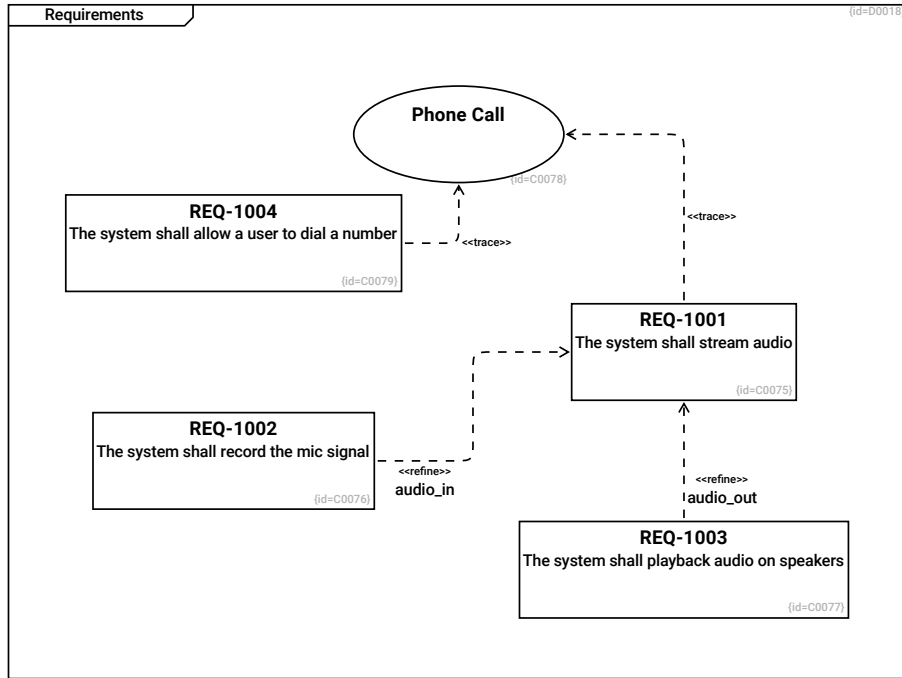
Requirements

{id=D0018

Phone Call

{id=C0078}

REQ-1004
The system shall allow a user to dial a number

{id=C0079}

<<trace>>

<<trace>>

REQ-1001
The system shall stream audio

{id=C0075}

REQ-1002
The system shall record the mic signal

{id=C0076}

<<refine>>
audio_in

<<refine>>
audio_out

REQ-1003
The system shall playback audio on speakers

{id=C0077}